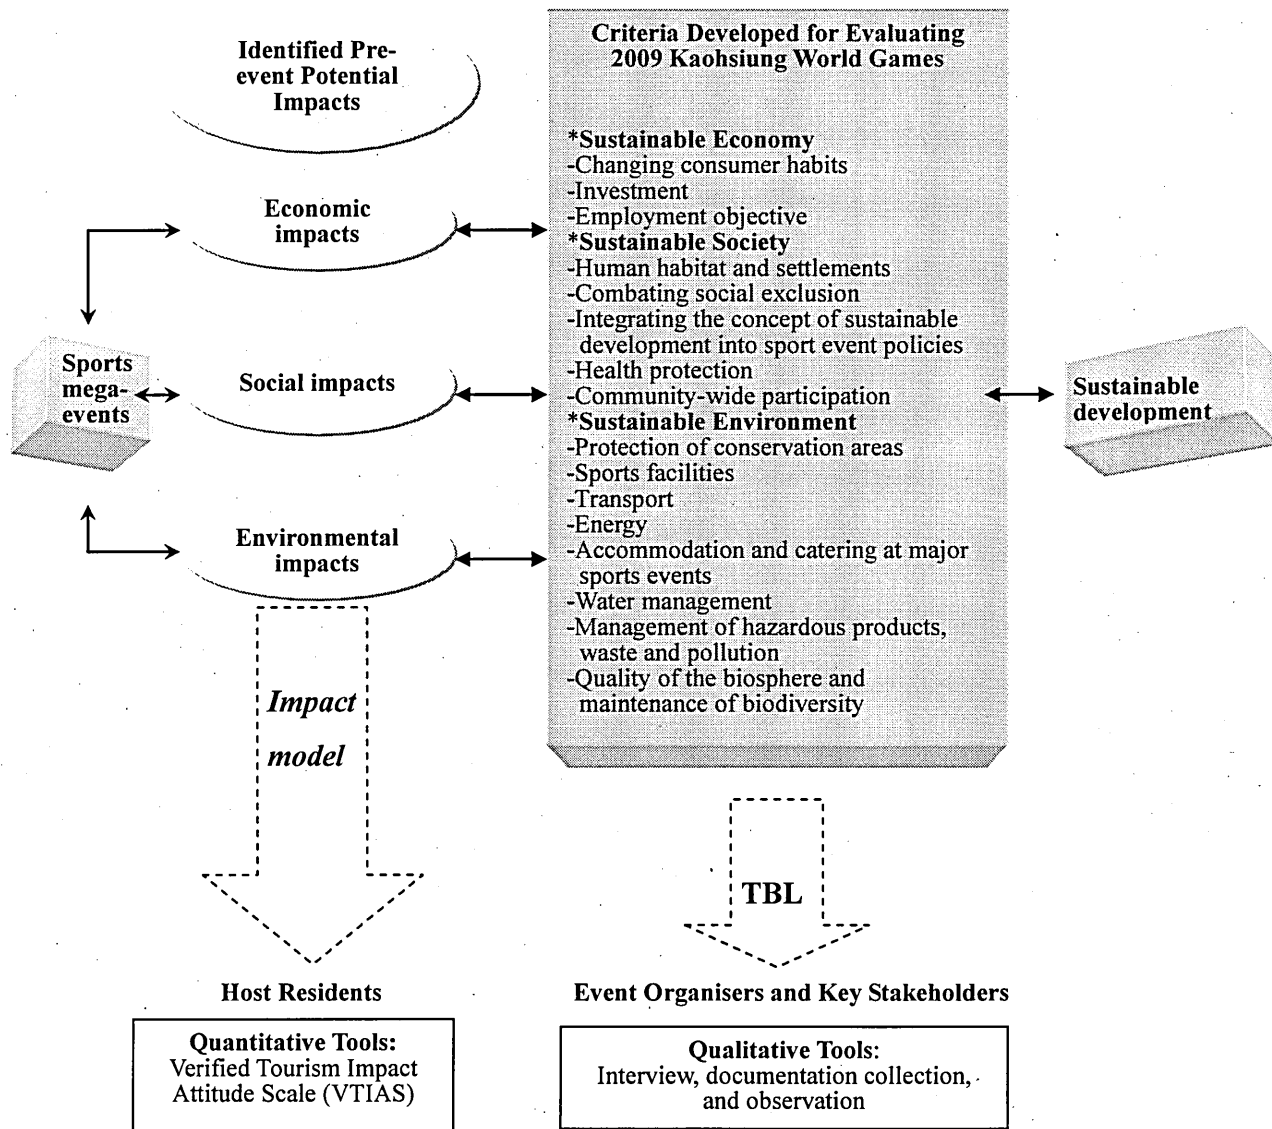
Identified Pre-event Potential Impacts

Criteria Developed for Evaluating 2009 Kaohsiung World Games

*Sustainable Economy
-Changing consumer habits
-Investment
-Employment objective
*Sustainable Society
-Human habitat and settlements
-Combating social exclusion
-Integrating the concept of sustainable development into sport event policies
-Health protection
-Community-wide participation
*Sustainable Environment
-Protection of conservation areas
-Sports facilities
-Transport
-Energy
-Accommodation and catering at major sports events
-Water management
-Management of hazardous products, waste and pollution
-Quality of the biosphere and maintenance of biodiversity

Economic impacts

Sports mega-events

Social impacts

Sustainable development

Environmental impacts

Impact model

TBL

Host Residents

Quantitative Tools:
Verified Tourism Impact Attitude Scale (VTIAS)

Event Organisers and Key Stakeholders

Qualitative Tools:
Interview, documentation collection, and observation